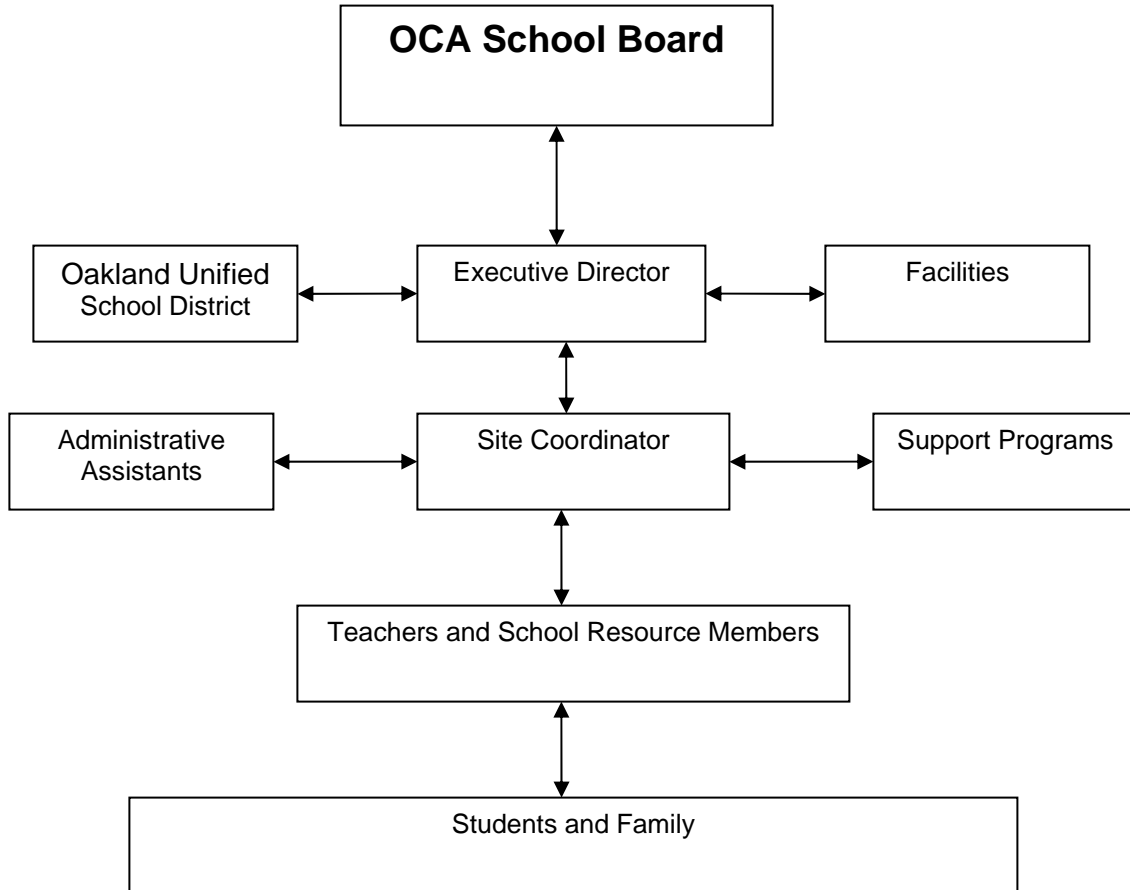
OCA School Board

Oakland Unified School District

Executive Director

Facilities

Administrative Assistants

Site Coordinator

Support Programs

Teachers and School Resource Members

Students and Family